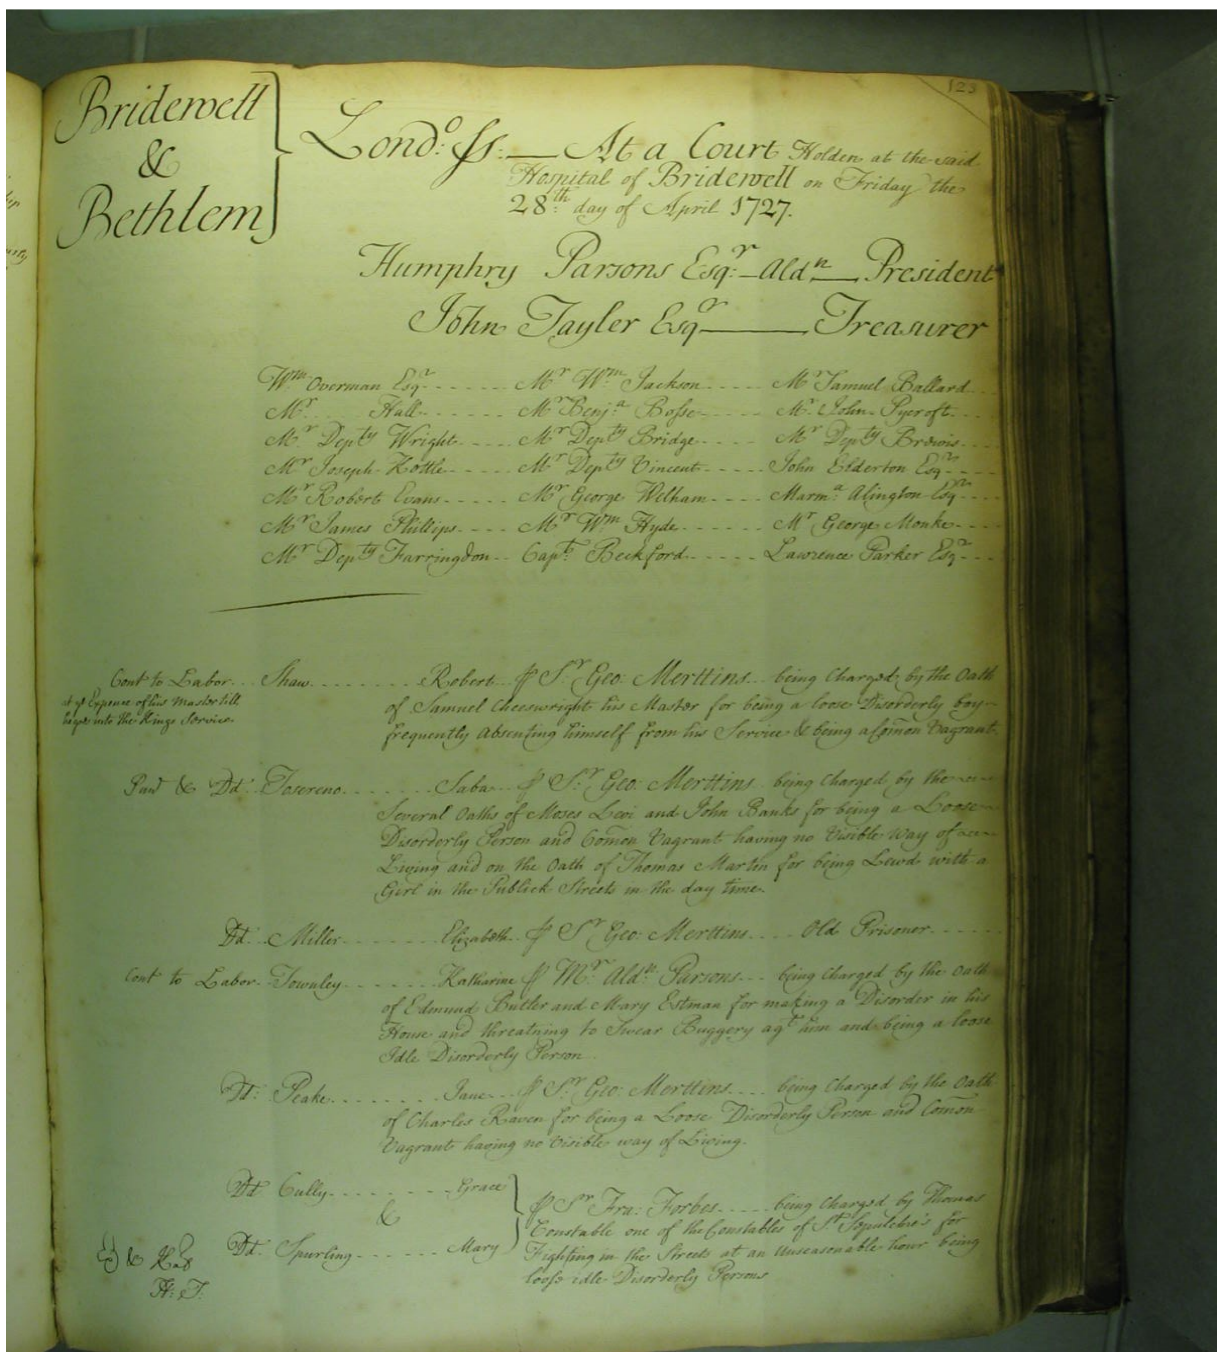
123

Bridewell & Bethlem

Lond:o ss: — At a Court Holden at the said Hospital of Bridewell on Friday the 28th day of April 1727.

Humphry Parsons Esq:r Ald:n — President
John Tayler Esq:r — Treasurer

| | | |
|---|---|---|
| W:m Overman Esq:r | M:r W:m Jackson | M:r Samuel Ballard |
| M:r Hall | M:r Benj:a Bosse | M:r John Pycroft |
| M:r Dep:ty Wright | M:r Dep:ty Bridge | M:r Dep:ty Brovis |
| M:r Joseph Kottle | M:r Dep:ty Vincent | John Elderton Esq:r |
| M:r Robert Evans | M:r George Welham | Marm:a Alington Esq:r |
| M:r James Phillips | M:r W:m Hyde | M:r George Monke |
| M:r Dep:ty Farringdon | Cap:t Beckford | Lawrence Parker Esq:r |

Cont to Labor at y:e Expence of his Master till he go into the Kings Service. Shaw ... Robert ... p S:r Geo: Merttins ... being Charged by the Oath of Samuel Cheeswright his Master for being a loose Disorderly Boy frequently absenting himself from his Service & being a Comon Vagrant.

Pass'd & Dd: Tosereno ... Saba ... p S:r Geo: Merttins being Charged by the Several Oaths of Moses Levi and John Banks for being a Loose Disorderly Person and Comon Vagrant having no Visible Way of Living and on the Oath of Thomas Martin for being Lewd with a Girl in the Publick Streets in the day time.

Dd. Miller ... Elizabeth ... p S:r Geo: Merttins ... Old Prisoner ...

Cont to Labor. Townley ... Katharine p M:r Ald:n Parsons ... being Charged by the Oath of Edmund Butler and Mary Estman for making a Disorder in his House and threatning to Swear Buggery ag:t him and being a loose Idle Disorderly Person.

Dd: Peake ... Jane ... p S:r Geo: Merttins ... being Charged by the Oath of Charles Raven for being a Loose Disorderly Person and Comon Vagrant having no Visible way of Living.

Dd. Cully ... Grace & Dd. Spurling ... Mary } p S:r Fra: Forbes ... being Charged by Thomas Constable one of the Constables of S:t Sepulchre's for Fighting in the Streets at an Unseasonable hour being loose idle Disorderly Persons

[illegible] H: T.